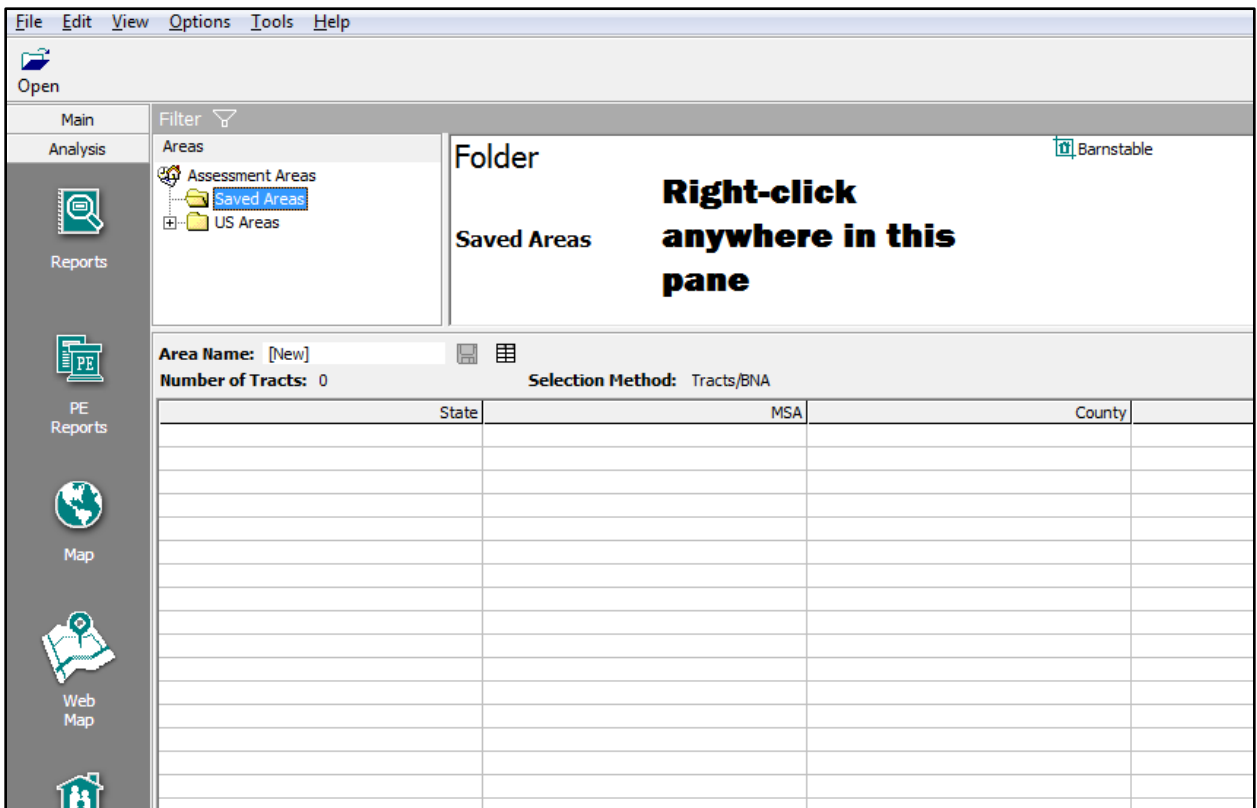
File Edit View Options Tools Help

Open

Main
Analysis

Reports

PE Reports

Map

Web Map

Filter

Areas
Assessment Areas
Saved Areas
US Areas

Folder

Saved Areas

Right-click anywhere in this pane

Barnstable

Area Name: [New]
Number of Tracts: 0
Selection Method: Tracts/BNA

| State | MSA | County |
|---|---|---|